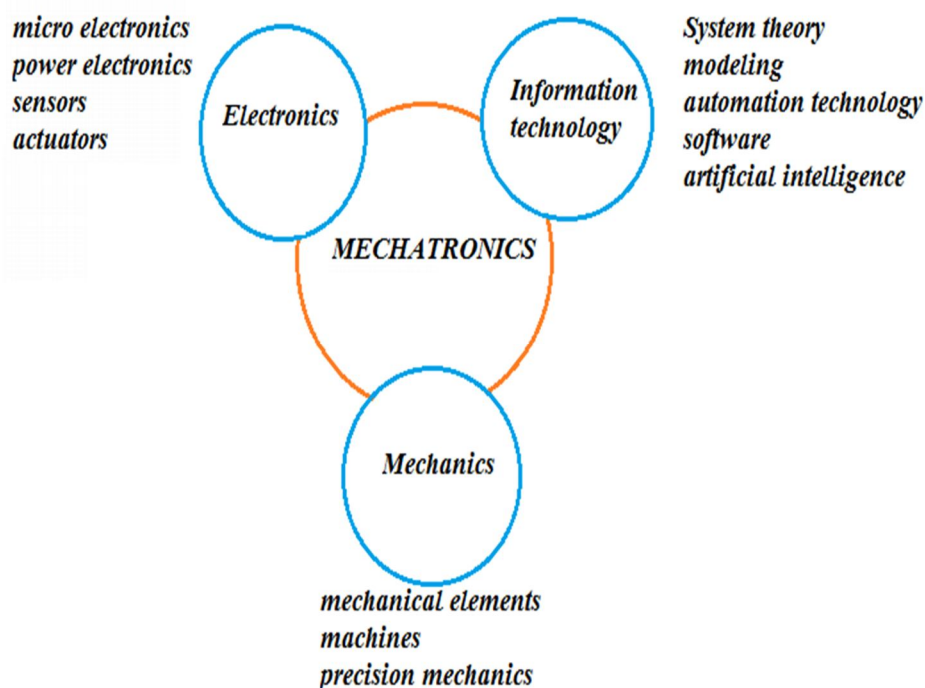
micro electronics
power electronics
sensors
actuators

Electronics

Information technology

System theory
modeling
automation technology
software
artificial intelligence

MECHATRONICS

Mechanics

mechanical elements
machines
precision mechanics